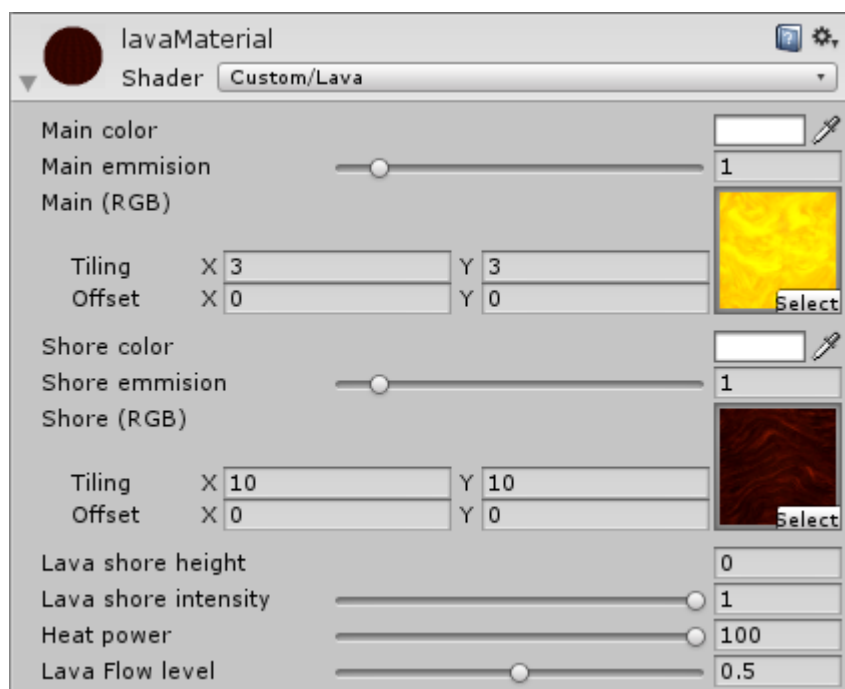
lavaMaterial

Shader Custom/Lava

Main color

Main emmision 1

Main (RGB)

Tiling X 3 Y 3

Offset X 0 Y 0

Select

Shore color

Shore emmision 1

Shore (RGB)

Tiling X 10 Y 10

Offset X 0 Y 0

Select

Lava shore height 0

Lava shore intensity 1

Heat power 100

Lava Flow level 0.5